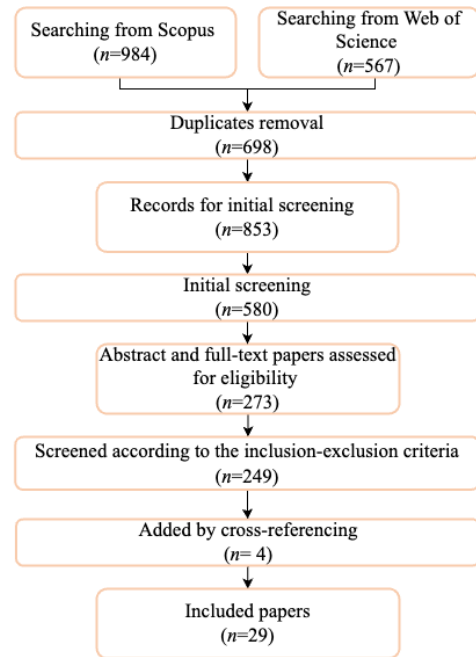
Searching from Scopus
($n$=984)

Searching from Web of Science
($n$=567)

Duplicates removal
($n$=698)

Records for initial screening
($n$=853)

Initial screening
($n$=580)

Abstract and full-text papers assessed for eligibility
($n$=273)

Screened according to the inclusion-exclusion criteria
($n$=249)

Added by cross-referencing
($n$= 4)

Included papers
($n$=29)